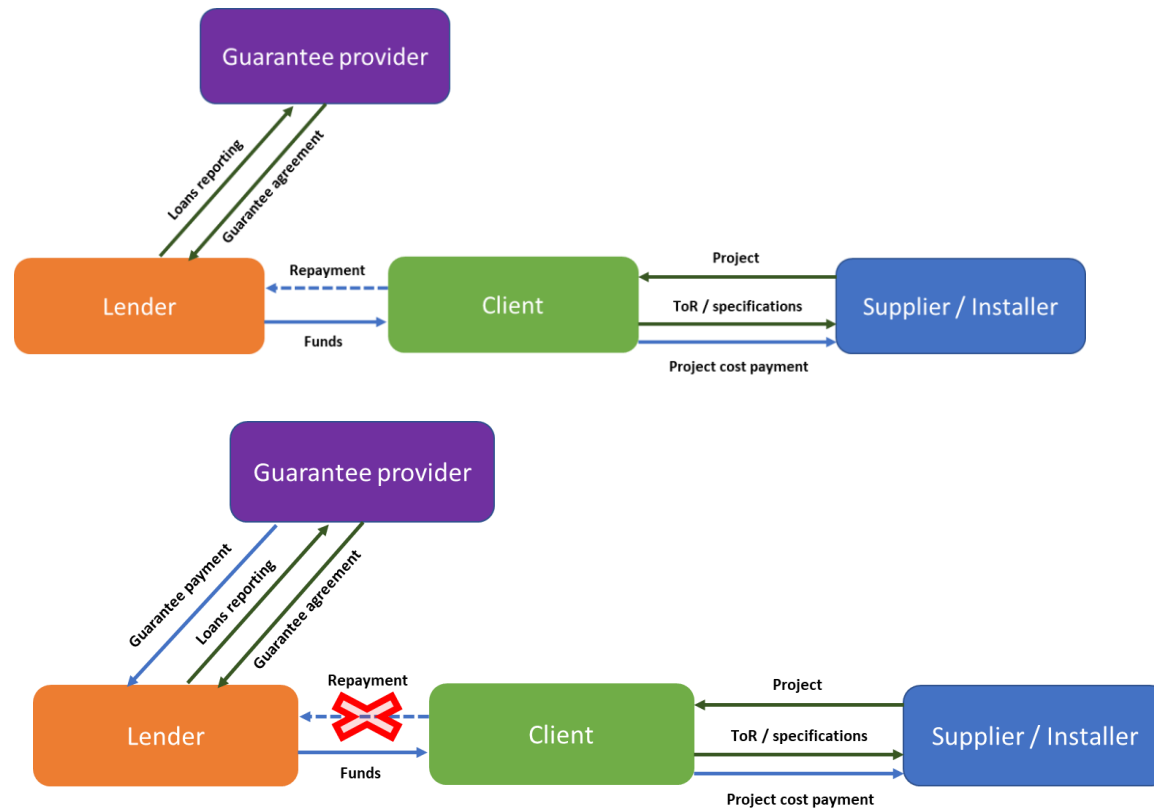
Guarantee provider

Loans reporting

Guarantee agreement

Lender

Repayment

Funds

Client

Project

ToR / specifications

Project cost payment

Supplier / Installer

Guarantee provider

Guarantee payment

Loans reporting

Guarantee agreement

Lender

Repayment

Funds

Client

Project

ToR / specifications

Project cost payment

Supplier / Installer